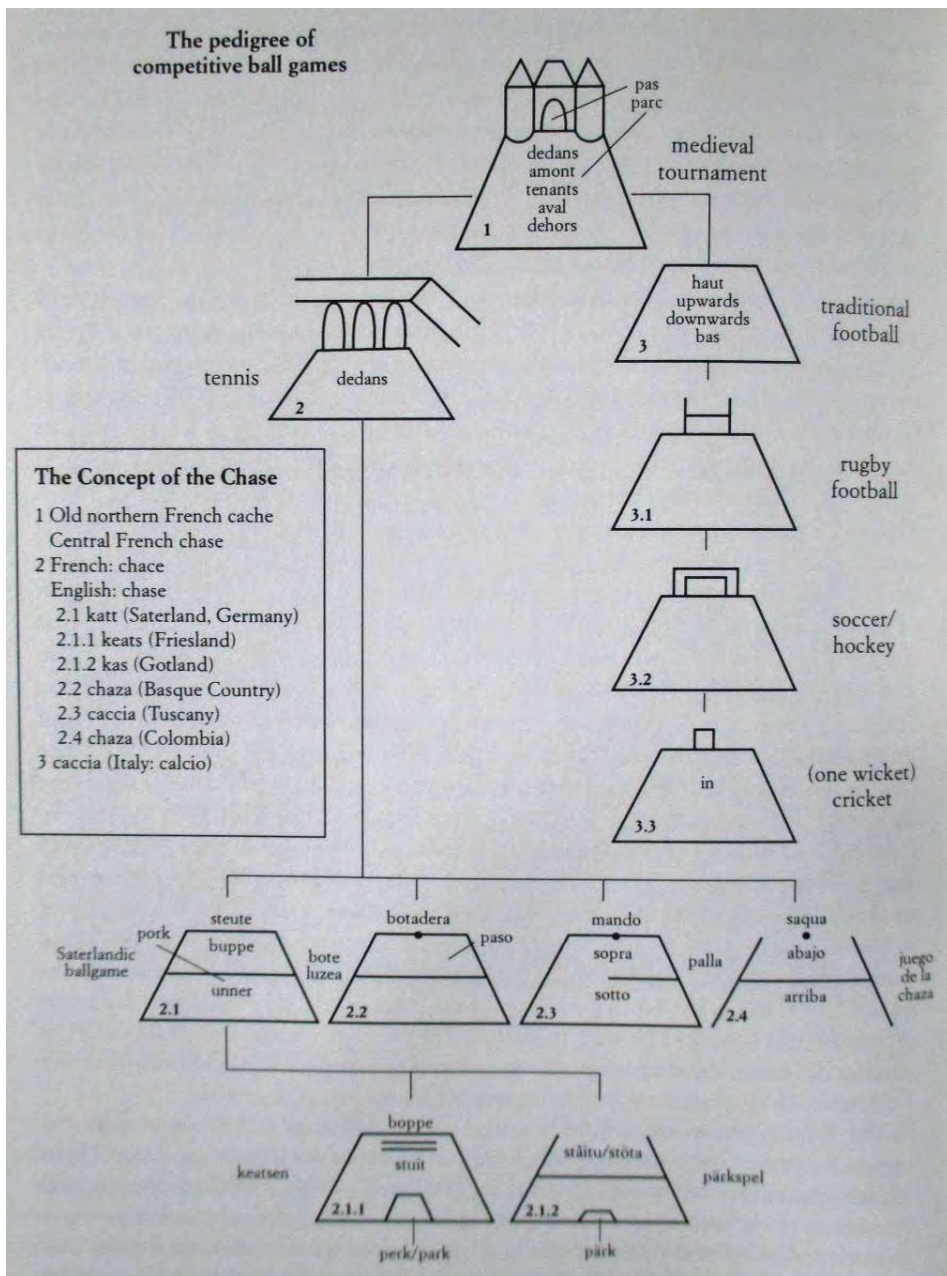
The pedigree of competitive ball games

pas
parc
dedans
amont
tenants
aval
dehors
1
medieval tournament

tennis
dedans
2

haut
upwards
downwards
bas
3
traditional football

3.1
rugby football

3.2
soccer/ hockey

in
3.3
(one wicket) cricket

The Concept of the Chase

1 Old northern French cache
Central French chase
2 French: chace
English: chase
2.1 katt (Saterland, Germany)
2.1.1 keats (Friesland)
2.1.2 kas (Gotland)
2.2 chaza (Basque Country)
2.3 caccia (Tuscany)
2.4 chaza (Colombia)
3 caccia (Italy: calcio)

Saterlandic ballgame
pork
steute
buppe
unner
bote
luzea
2.1

botadera
paso
2.2

mando
sopra
sotto
palla
2.3

saqua
abajo
arriba
2.4
juego de la chaza

keatsen
boppe
stuit
2.1.1
perk/park

stäitu/stöta
pärkspel
2.1.2
pärk